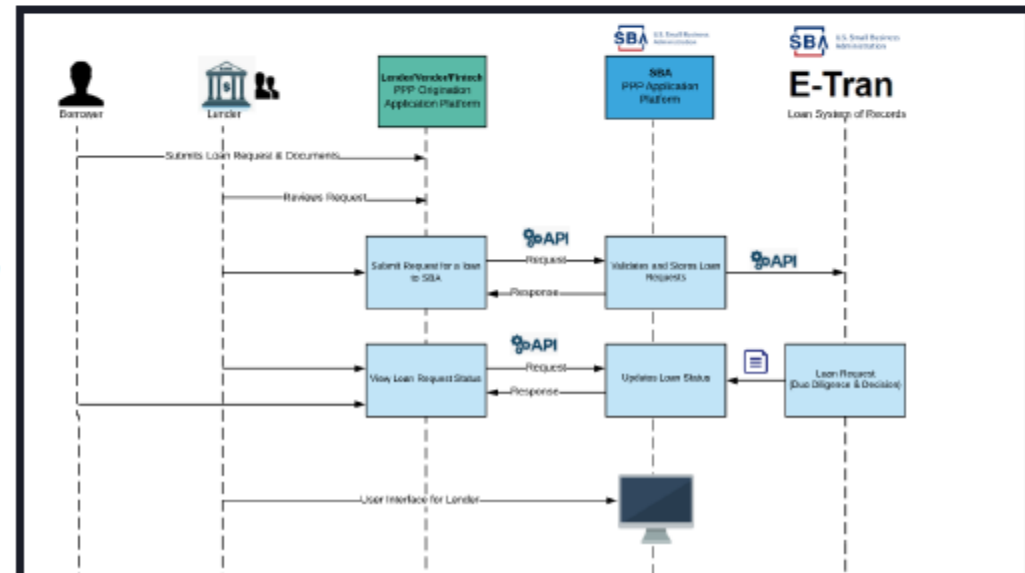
Borrower

Lender

Lender/Vendor/Fintech
PPP Origination Application Platform

SBA U.S. Small Business Administration

SBA
PPP Application Platform

SBA U.S. Small Business Administration

E-Tran
Loan System of Records

Submits Loan Request & Documents

Reviews Request

API

Submit Request for a loan to SBA

Request

Response

Validates and Stores Loan Requests

API

API

View Loan Request Status

Request

Response

Updates Loan Status

Loan Request (Due Diligence & Decision)

User Interface for Lender